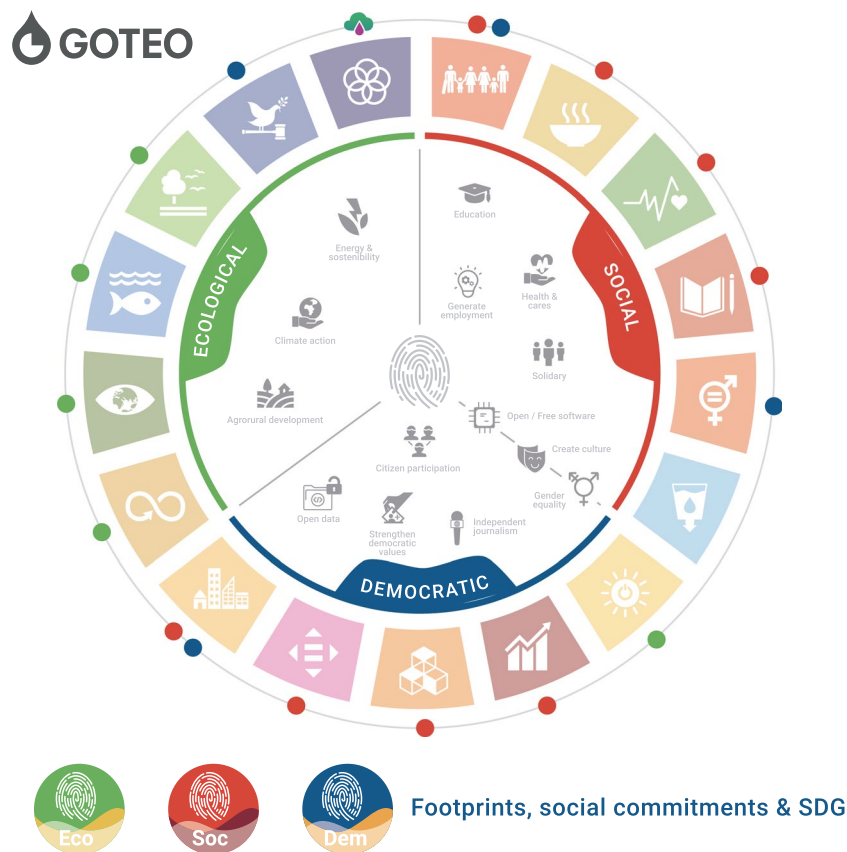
GOTEO

ECOLOGICAL

SOCIAL

DEMOCRATIC

Energy & sostenibility

Education

Generate employment

Health & cares

Climate action

Solidary

Agrorural development

Open / Free software

Create culture

Citizen participation

Gender equality

Open data

Strengthen democratic values

Independent journalism

Eco

Soc

Dem

Footprints, social commitments & SDG